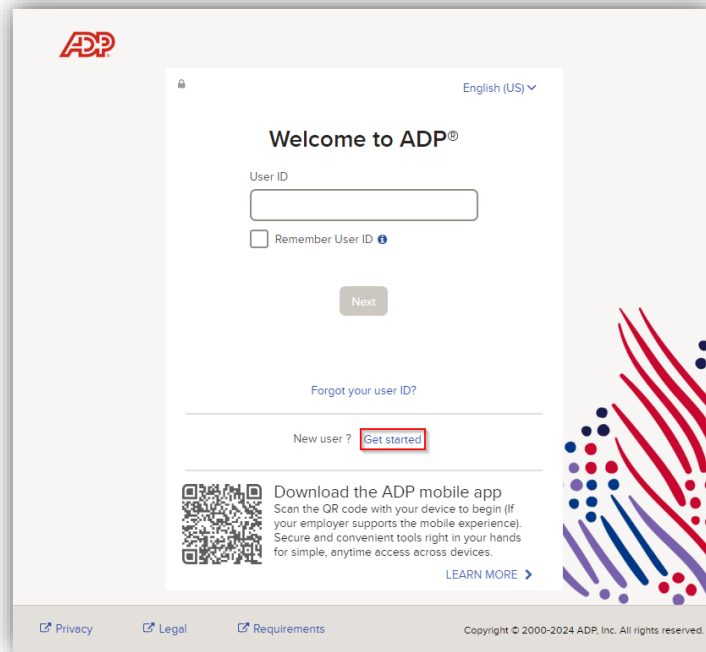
ADP

English (US)

Welcome to ADP®

User ID

Remember User ID

Next

Forgot your user ID?

New user ? Get started

Download the ADP mobile app
Scan the QR code with your device to begin (If your employer supports the mobile experience). Secure and convenient tools right in your hands for simple, anytime access across devices.

LEARN MORE

Privacy Legal Requirements

Copyright © 2000-2024 ADP, Inc. All rights reserved.